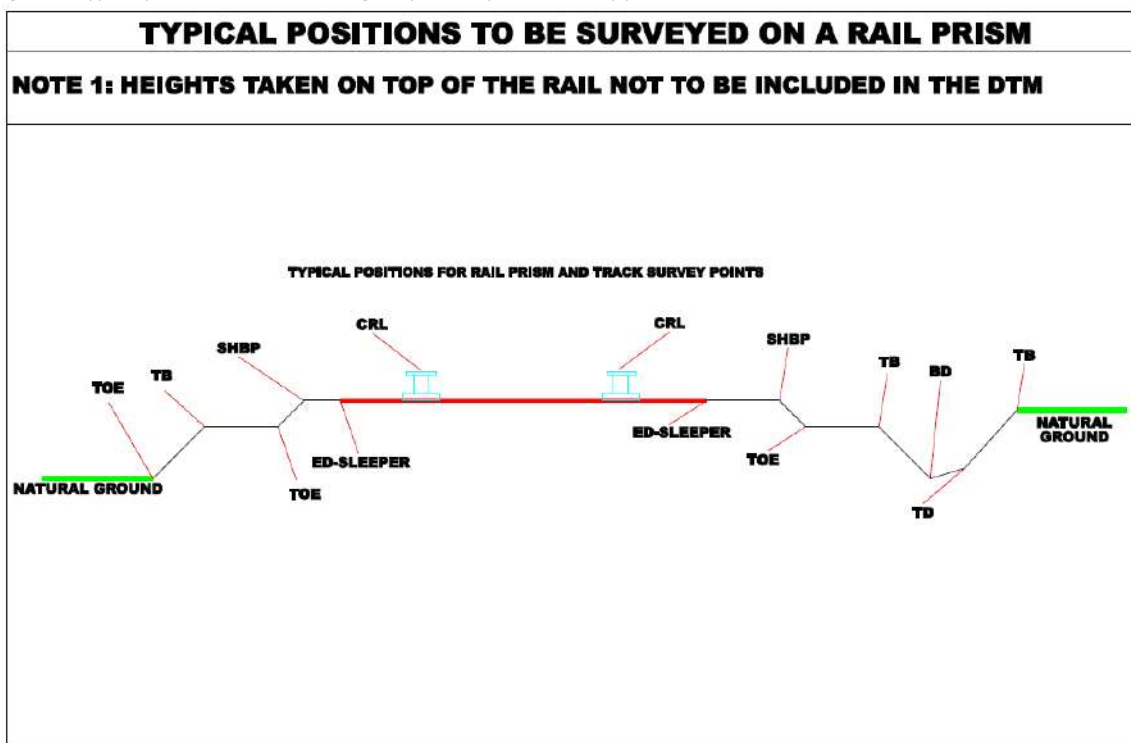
TYPICAL POSITIONS TO BE SURVEYED ON A RAIL PRISM

NOTE 1: HEIGHTS TAKEN ON TOP OF THE RAIL NOT TO BE INCLUDED IN THE DTM

TYPICAL POSITIONS FOR RAIL PRISM AND TRACK SURVEY POINTS

CRL
CRL
SHBP
TB
TOE
SHBP
TB
BD
TB
NATURAL GROUND
ED-SLEEPER
ED-SLEEPER
TOE
NATURAL GROUND
TOE
TD